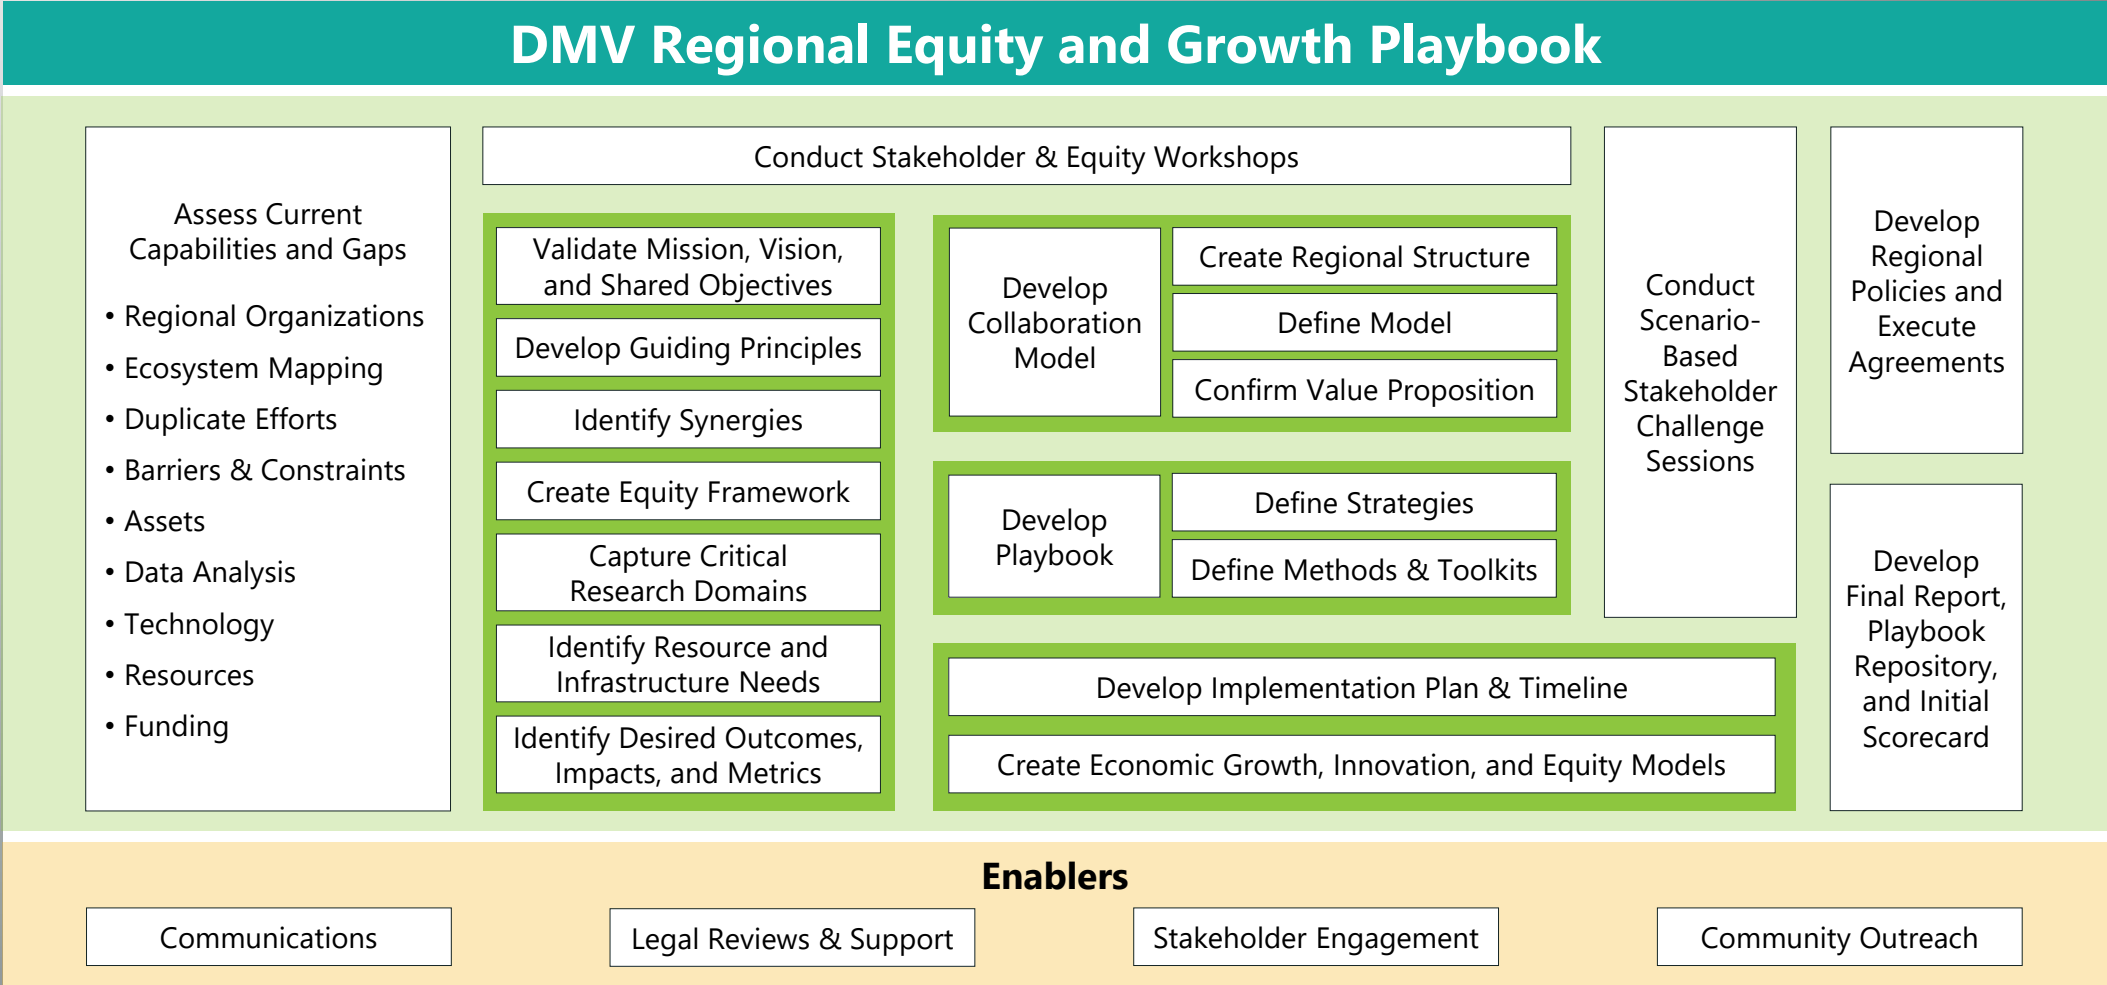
DMV Regional Equity and Growth Playbook

Assess Current Capabilities and Gaps

- Regional Organizations
- Ecosystem Mapping
- Duplicate Efforts
- Barriers & Constraints
- Assets
- Data Analysis
- Technology
- Resources
- Funding

Conduct Stakeholder & Equity Workshops

Validate Mission, Vision, and Shared Objectives

Develop Guiding Principles

Identify Synergies

Create Equity Framework

Capture Critical Research Domains

Identify Resource and Infrastructure Needs

Identify Desired Outcomes, Impacts, and Metrics

Develop Collaboration Model

Create Regional Structure

Define Model

Confirm Value Proposition

Develop Playbook

Define Strategies

Define Methods & Toolkits

Develop Implementation Plan & Timeline

Create Economic Growth, Innovation, and Equity Models

Conduct Scenario-Based Stakeholder Challenge Sessions

Develop Regional Policies and Execute Agreements

Develop Final Report, Playbook Repository, and Initial Scorecard

Enablers

Communications

Legal Reviews & Support

Stakeholder Engagement

Community Outreach